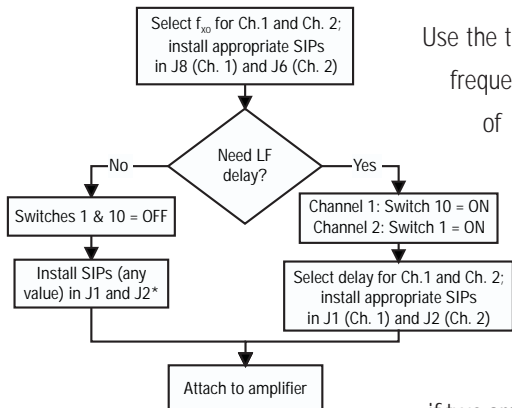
Select $f_{xo}$ for Ch.1 and Ch. 2; install appropriate SIPs in J8 (Ch. 1) and J6 (Ch. 2)

Need LF delay?

No

Yes

Switches 1 & 10 = OFF

Install SIPs (any value) in J1 and J2*

Channel 1: Switch 10 = ON
Channel 2: Switch 1 = ON

Select delay for Ch.1 and Ch. 2; install appropriate SIPs in J1 (Ch. 1) and J2 (Ch. 2)

Attach to amplifier

Use the t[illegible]

freque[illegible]

of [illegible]

if two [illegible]